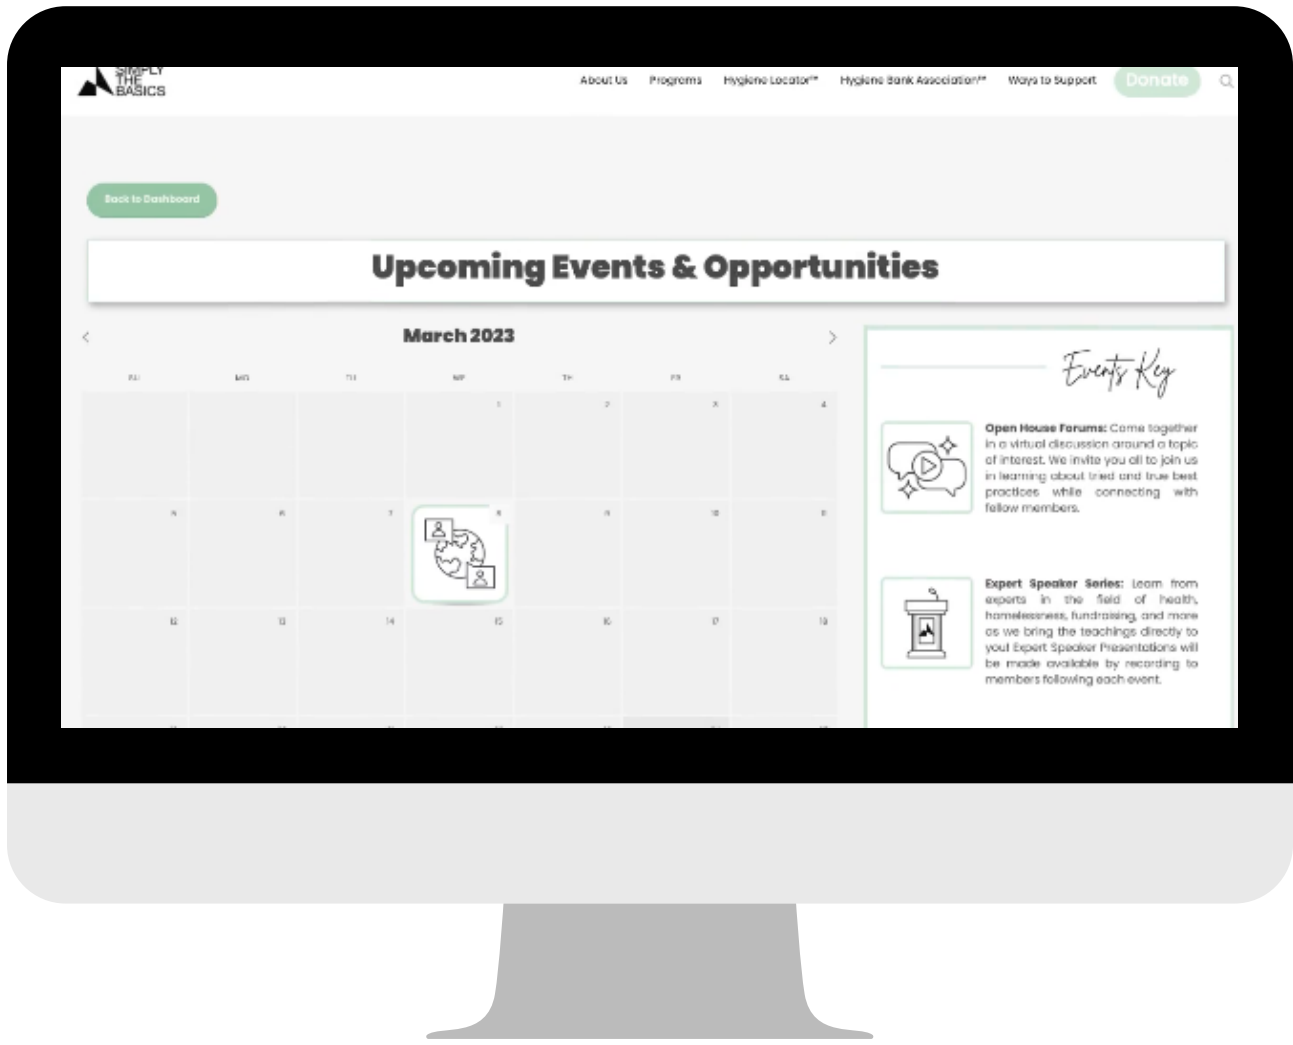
SIMPLY THE BASICS

About Us Programs Hygiene Locator™ Hygiene Bank Association™ Ways to Support Donate

Back to Dashboard

Upcoming Events & Opportunities

March 2023

| SU | MO | TU | WE | TH | FR | SA |
|---|---|---|---|---|---|---|
| | | | 1 | 2 | 3 | 4 |
| 5 | 6 | 7 | 8 | 9 | 10 | 11 |
| 12 | 13 | 14 | 15 | 16 | 17 | 18 |

Events Key

Open House Forums: Come together in a virtual discussion around a topic of interest. We invite you all to join us in learning about tried and true best practices while connecting with fellow members.

Expert Speaker Series: Learn from experts in the field of health, homelessness, fundraising, and more as we bring the teachings directly to you! Expert Speaker Presentations will be made available by recording to members following each event.